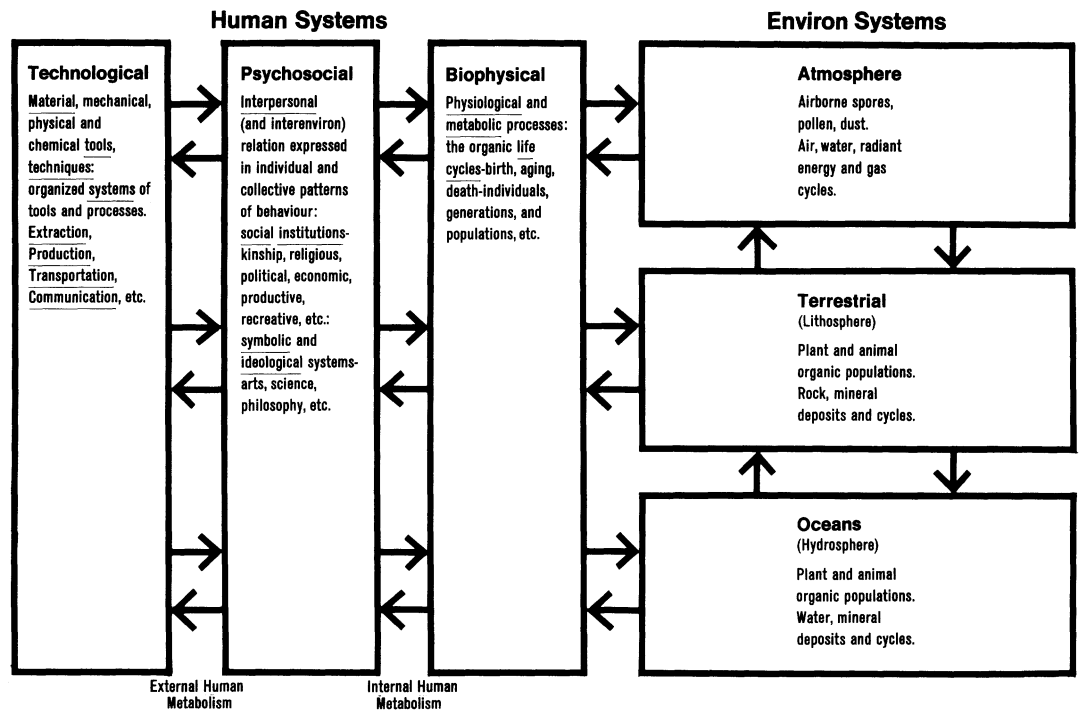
Human Systems

Environ Systems

Technological
Material, mechanical, physical and chemical tools, techniques: organized systems of tools and processes. Extraction, Production, Transportation, Communication, etc.

Psychosocial
Interpersonal (and interenviron) relation expressed in individual and collective patterns of behaviour: social institutions-kinship, religious, political, economic, productive, recreative, etc.: symbolic and ideological systems-arts, science, philosophy, etc.

Biophysical
Physiological and metabolic processes: the organic life cycles-birth, aging, death-individuals, generations, and populations, etc.

Atmosphere
Airborne spores, pollen, dust. Air, water, radiant energy and gas cycles.

Terrestrial
(Lithosphere)
Plant and animal organic populations. Rock, mineral deposits and cycles.

Oceans
(Hydrosphere)
Plant and animal organic populations. Water, mineral deposits and cycles.

External Human Metabolism

Internal Human Metabolism